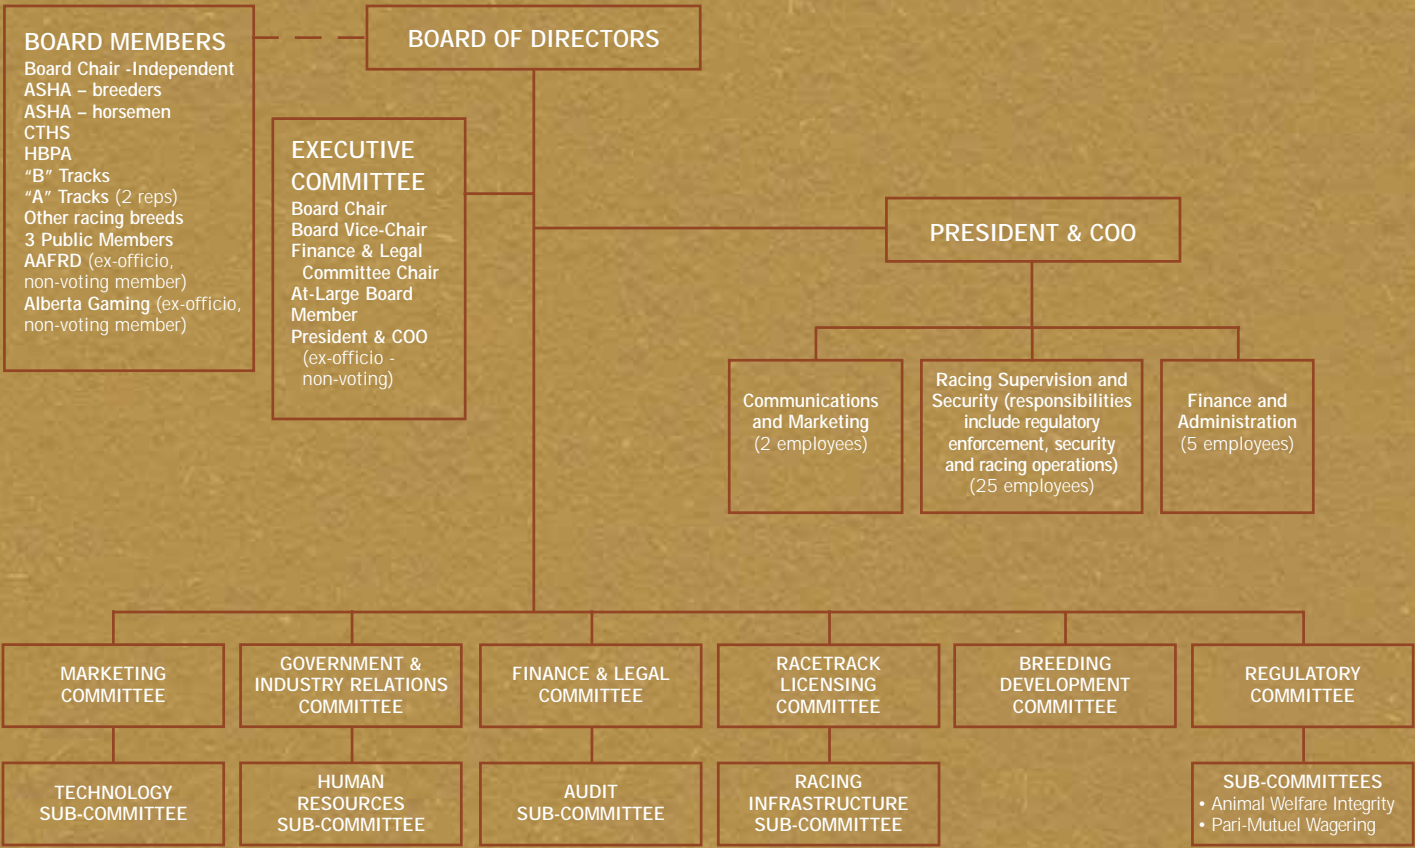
BOARD MEMBERS
Board Chair -Independent
ASHA – breeders
ASHA – horsemen
CTHS
HBPA
"B" Tracks
"A" Tracks (2 reps)
Other racing breeds
3 Public Members
AAFRD (ex-officio, non-voting member)
Alberta Gaming (ex-officio, non-voting member)

BOARD OF DIRECTORS

EXECUTIVE COMMITTEE
Board Chair
Board Vice-Chair
Finance & Legal Committee Chair
At-Large Board Member
President & COO (ex-officio - non-voting)

PRESIDENT & COO

Communications and Marketing (2 employees)

Racing Supervision and Security (responsibilities include regulatory enforcement, security and racing operations) (25 employees)

Finance and Administration (5 employees)

MARKETING COMMITTEE

GOVERNMENT & INDUSTRY RELATIONS COMMITTEE

FINANCE & LEGAL COMMITTEE

RACETRACK LICENSING COMMITTEE

BREEDING DEVELOPMENT COMMITTEE

REGULATORY COMMITTEE

TECHNOLOGY SUB-COMMITTEE

HUMAN RESOURCES SUB-COMMITTEE

AUDIT SUB-COMMITTEE

RACING INFRASTRUCTURE SUB-COMMITTEE

SUB-COMMITTEES
• Animal Welfare Integrity
• Pari-Mutuel Wagering